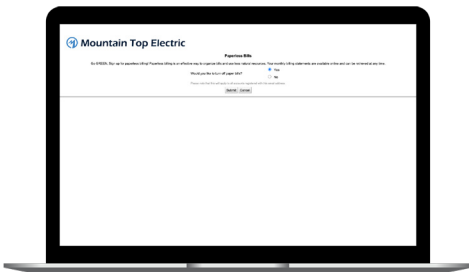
Mountain Top Electric

Paperless Bills

Go GREEN. Sign up for paperless billing! Paperless billing is an effective way to organize bills and save natural resources. Your monthly billing statements are available online and can be retrieved at any time.

Would you like to turn off paper bills?

Yes

No

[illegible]

Submit Cancel